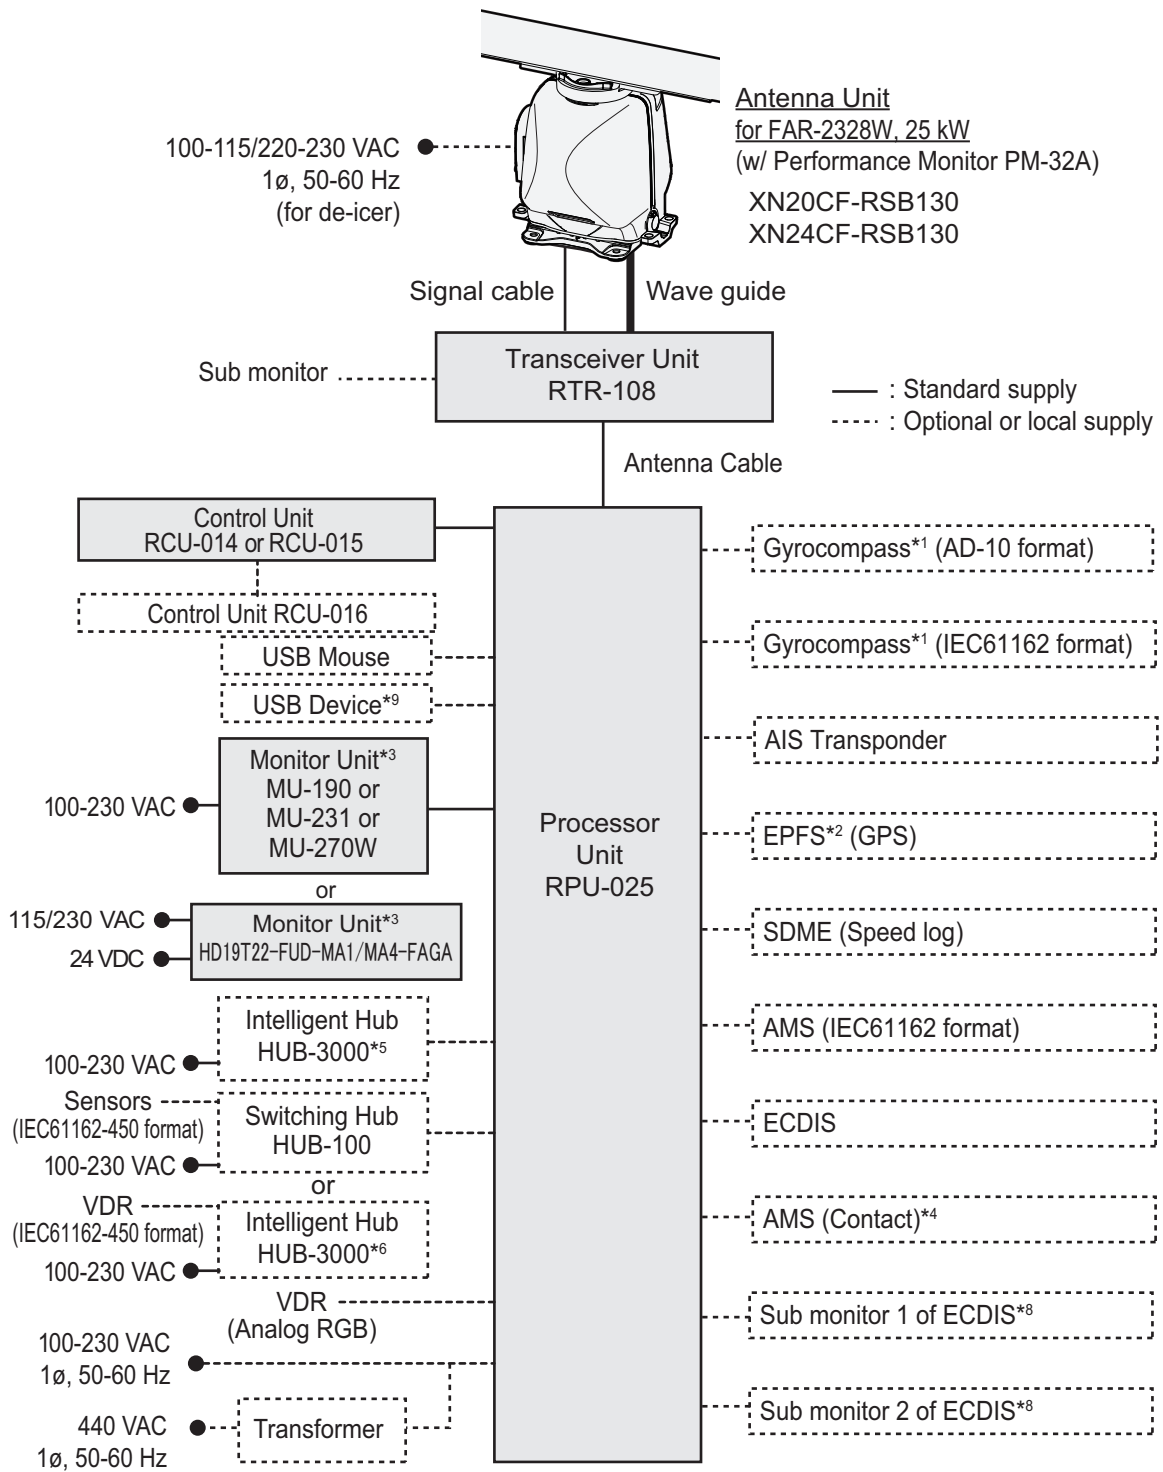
Antenna Unit
for FAR-2328W, 25 kW
(w/ Performance Monitor PM-32A)
XN20CF-RSB130
XN24CF-RSB130

100-115/220-230 VAC
1ø, 50-60 Hz
(for de-icer)

Signal cable
Wave guide

Sub monitor
Transceiver Unit
RTR-108

—— : Standard supply
- - - - : Optional or local supply

Antenna Cable

Control Unit
RCU-014 or RCU-015

Control Unit RCU-016

USB Mouse

USB Device*9

100-230 VAC
Monitor Unit*3
MU-190 or
MU-231 or
MU-270W

or

115/230 VAC
24 VDC
Monitor Unit*3
HD19T22-FUD-MA1/MA4-FAGA

100-230 VAC
Intelligent Hub
HUB-3000*5

Sensors
(IEC61162-450 format)
100-230 VAC
Switching Hub
HUB-100

or

VDR
(IEC61162-450 format)
100-230 VAC
Intelligent Hub
HUB-3000*6

VDR
(Analog RGB)

100-230 VAC
1ø, 50-60 Hz

440 VAC
1ø, 50-60 Hz
Transformer

Processor
Unit
RPU-025

Gyrocompass*1 (AD-10 format)

Gyrocompass*1 (IEC61162 format)

AIS Transponder

EPFS*2 (GPS)

SDME (Speed log)

AMS (IEC61162 format)

ECDIS

AMS (Contact)*4

Sub monitor 1 of ECDIS*8

Sub monitor 2 of ECDIS*8